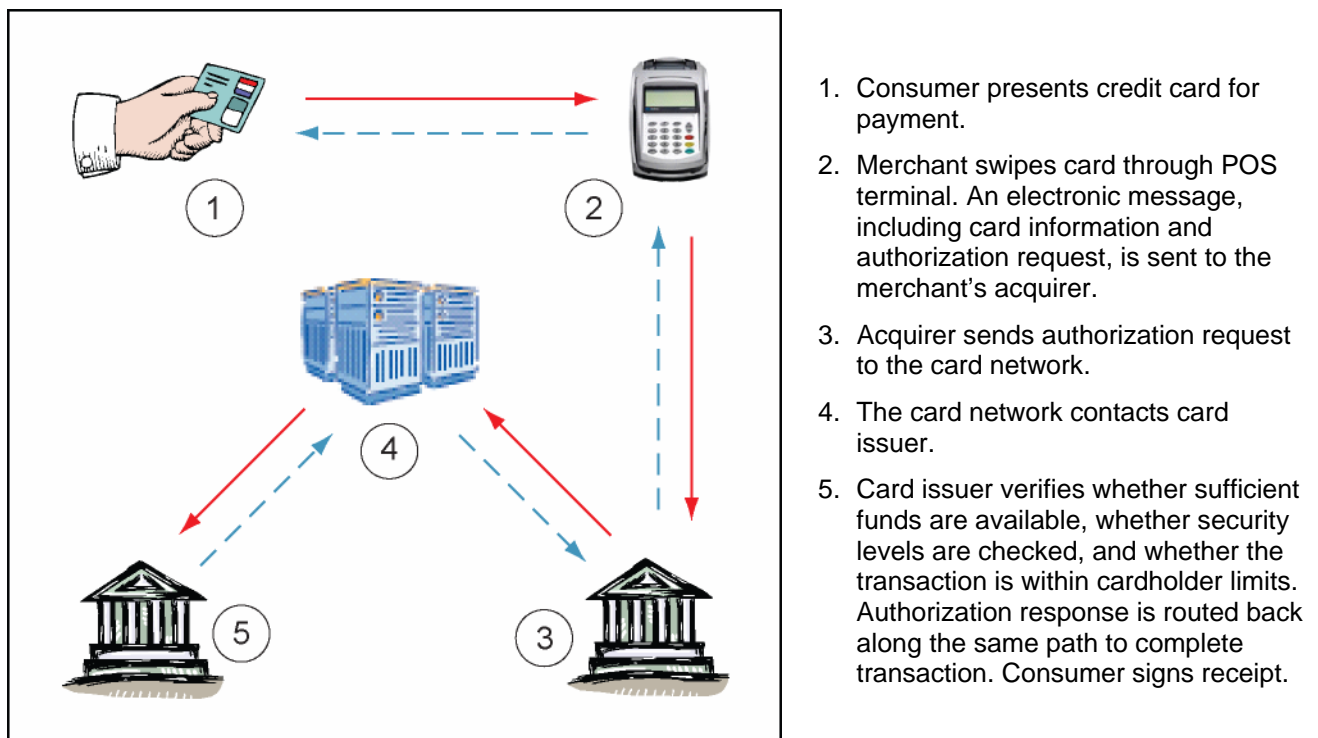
1

2

4

5

3

1. Consumer presents credit card for payment.

2. Merchant swipes card through POS terminal. An electronic message, including card information and authorization request, is sent to the merchant's acquirer.

3. Acquirer sends authorization request to the card network.

4. The card network contacts card issuer.

5. Card issuer verifies whether sufficient funds are available, whether security levels are checked, and whether the transaction is within cardholder limits. Authorization response is routed back along the same path to complete transaction. Consumer signs receipt.